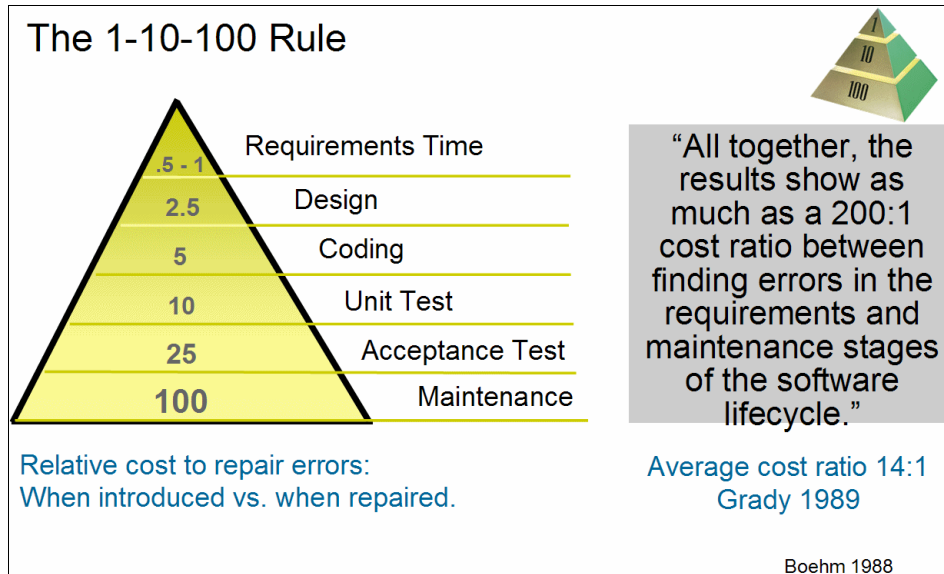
The 1-10-100 Rule

1
10
100

.5 - 1
Requirements Time
2.5
Design
5
Coding
10
Unit Test
25
Acceptance Test
100
Maintenance

“All together, the results show as much as a 200:1 cost ratio between finding errors in the requirements and maintenance stages of the software lifecycle.”

Relative cost to repair errors:
When introduced vs. when repaired.

Average cost ratio 14:1
Grady 1989

Boehm 1988